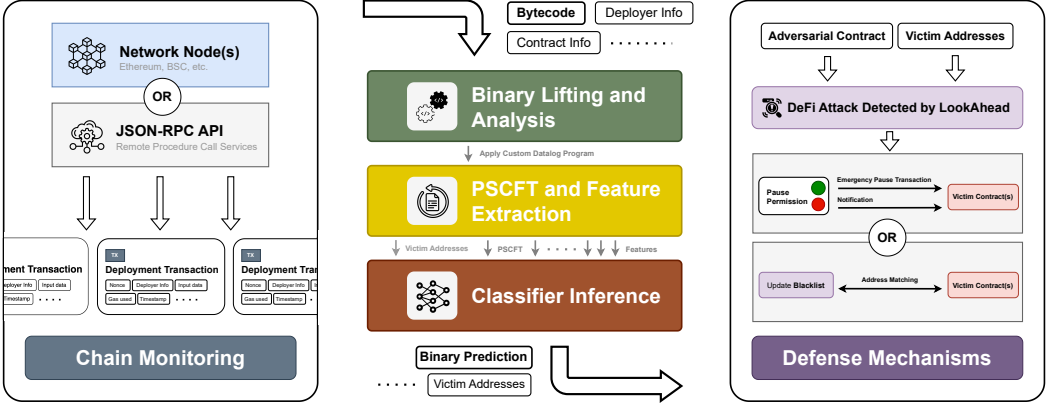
Network Node(s)
Ethereum, BSC, etc.

OR

JSON-RPC API
Remote Procedure Call Services

ment Transaction
eployer Info | Input data
Timestamp · · · ·

TX
Deployment Transaction
Nonce | Deployer Info | Input data
Gas used | Timestamp · · · ·

TX
Deployment Tr
Nonce | Deployer Info
Gas used | Timestamp

Chain Monitoring

Bytecode
Deployer Info
Contract Info · · · · · · ·

Binary Lifting and Analysis

Apply Custom Datalog Program

PSCFT and Feature Extraction

Victim Addresses
PSCFT
· · · · ·
Features

Classifier Inference

Binary Prediction
· · · · ·
Victim Addresses

Adversarial Contract
Victim Addresses

DeFi Attack Detected by LookAhead

Pause Permission
Emergency Pause Transaction
Notification
Victim Contract(s)

OR

Update Blacklist
Address Matching
Victim Contract(s)

Defense Mechanisms